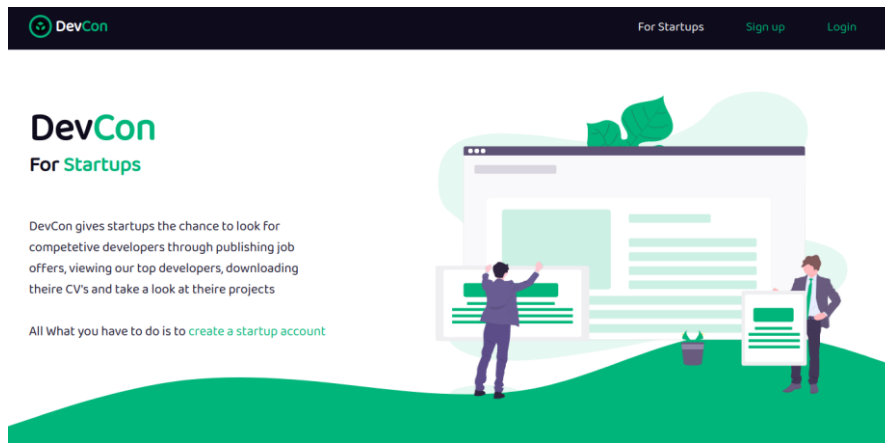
DevCon

For Startups Sign up Login

DevCon

For Startups

DevCon gives startups the chance to look for competetive developers through publishing job offers, viewing our top developers, downloading theire CV's and take a look at theire projects

All What you have to do is to create a startup account